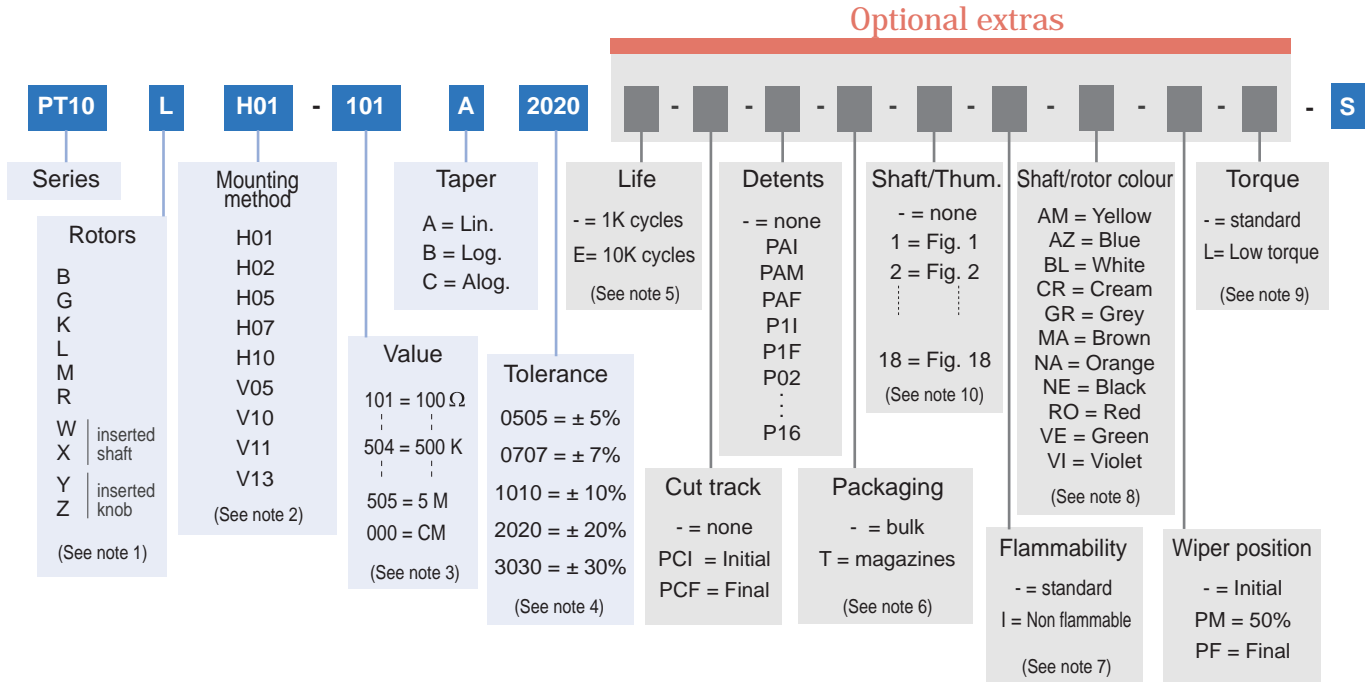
Optional extras

PT10 L H01 - 101 A 2020 - - - - - - - - S

Series

Rotors
B
G
K
L
M
R
W
X inserted shaft
Y
Z inserted knob
(See note 1)

Mounting method
H01
H02
H05
H07
H10
V05
V10
V11
V13
(See note 2)

Value
101 = 100 Ω
504 = 500 K
505 = 5 M
000 = CM
(See note 3)

Taper
A = Lin.
B = Log.
C = Alog.

Tolerance
0505 = ± 5%
0707 = ± 7%
1010 = ± 10%
2020 = ± 20%
3030 = ± 30%
(See note 4)

Life
- = 1K cycles
E= 10K cycles
(See note 5)

Cut track
- = none
PCI = Initial
PCF = Final

Detents
- = none
PAI
PAM
PAF
P1I
P1F
P02
:
P16

Packaging
- = bulk
T = magazines
(See note 6)

Shaft/Thum.
- = none
1 = Fig. 1
2 = Fig. 2
18 = Fig. 18
(See note 10)

Flammability
- = standard
I = Non flammable
(See note 7)

Shaft/rotor colour
AM = Yellow
AZ = Blue
BL = White
CR = Cream
GR = Grey
MA = Brown
NA = Orange
NE = Black
RO = Red
VE = Green
VI = Violet
(See note 8)

Wiper position
- = Initial
PM = 50%
PF = Final

Torque
- = standard
L= Low torque
(See note 9)